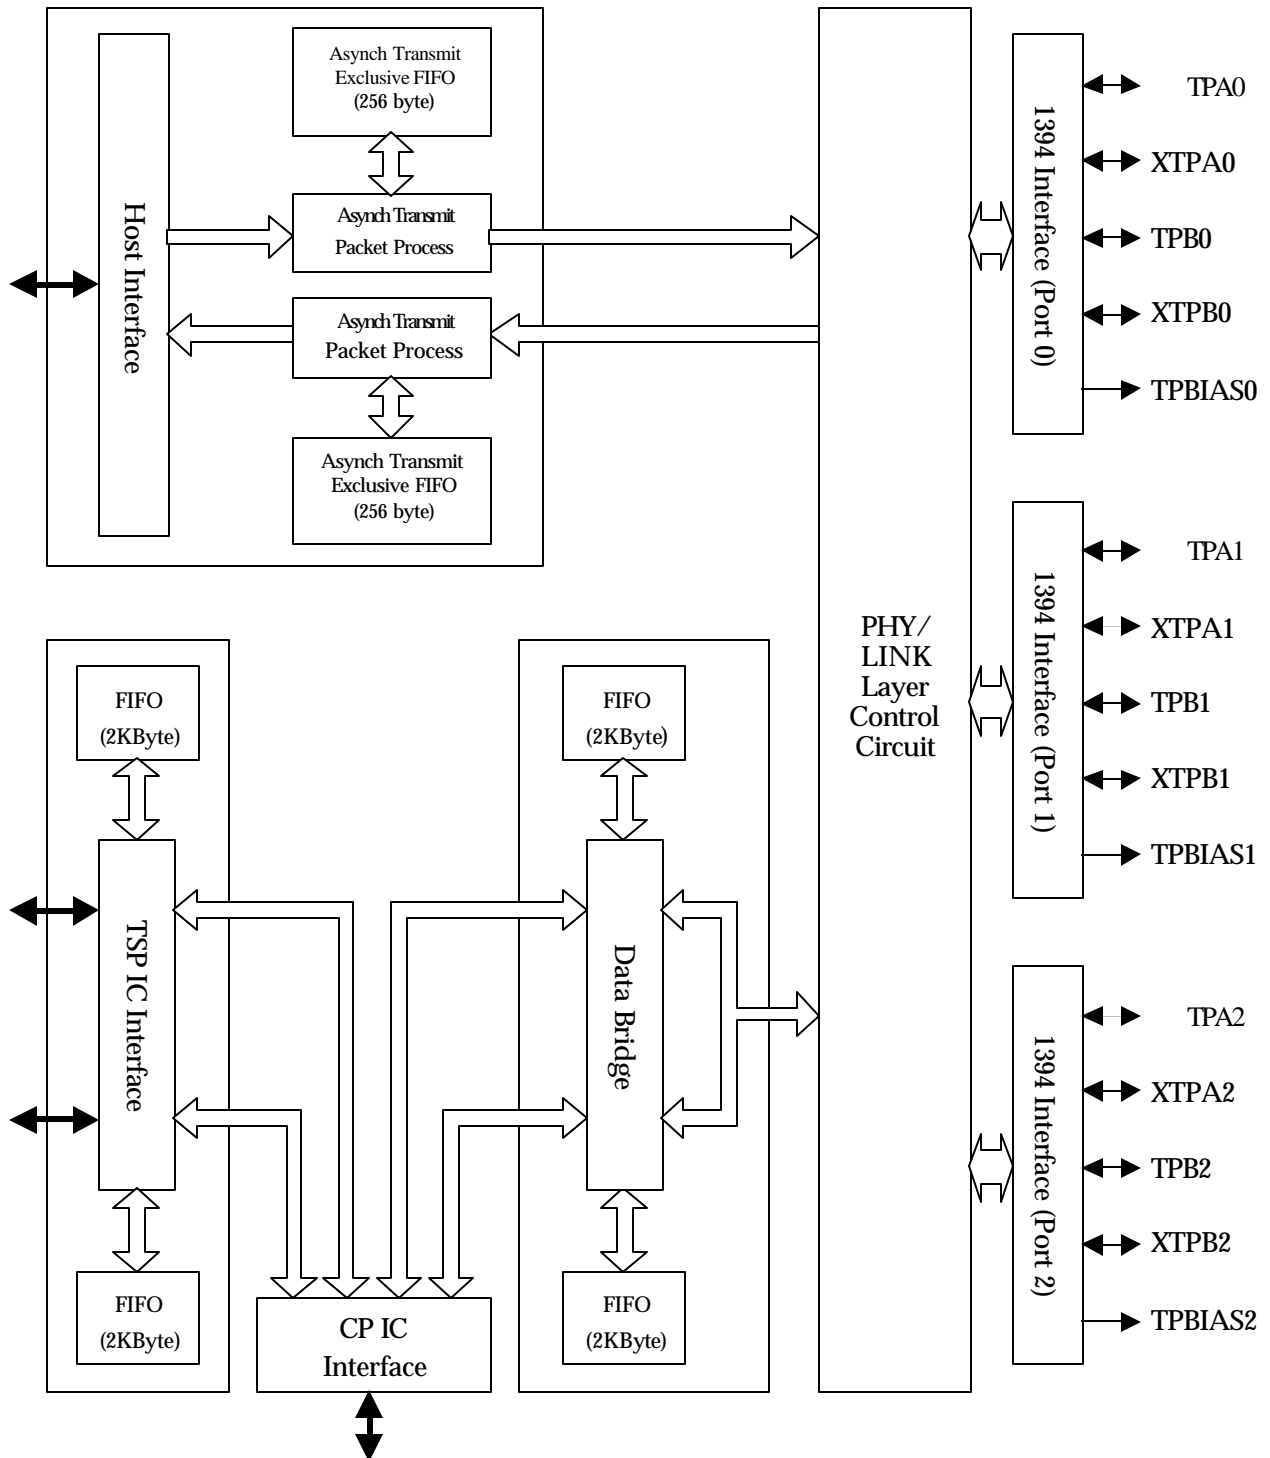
Asynch Transmit Exclusive FIFO (256 byte)

Host Interface

Asynch Transmit Packet Process

Asynch Transmit Packet Process

Asynch Transmit Exclusive FIFO (256 byte)

PHY/ LINK Layer Control Circuit

1394 Interface (Port 0)

TPA0

XTPA0

TPB0

XTPB0

TPBIAS0

1394 Interface (Port 1)

TPA1

XTPA1

TPB1

XTPB1

TPBIAS1

1394 Interface (Port 2)

TPA2

XTPA2

TPB2

XTPB2

TPBIAS2

FIFO (2KByte)

TSP IC Interface

FIFO (2KByte)

CP IC Interface

FIFO (2KByte)

Data Bridge

FIFO (2KByte)